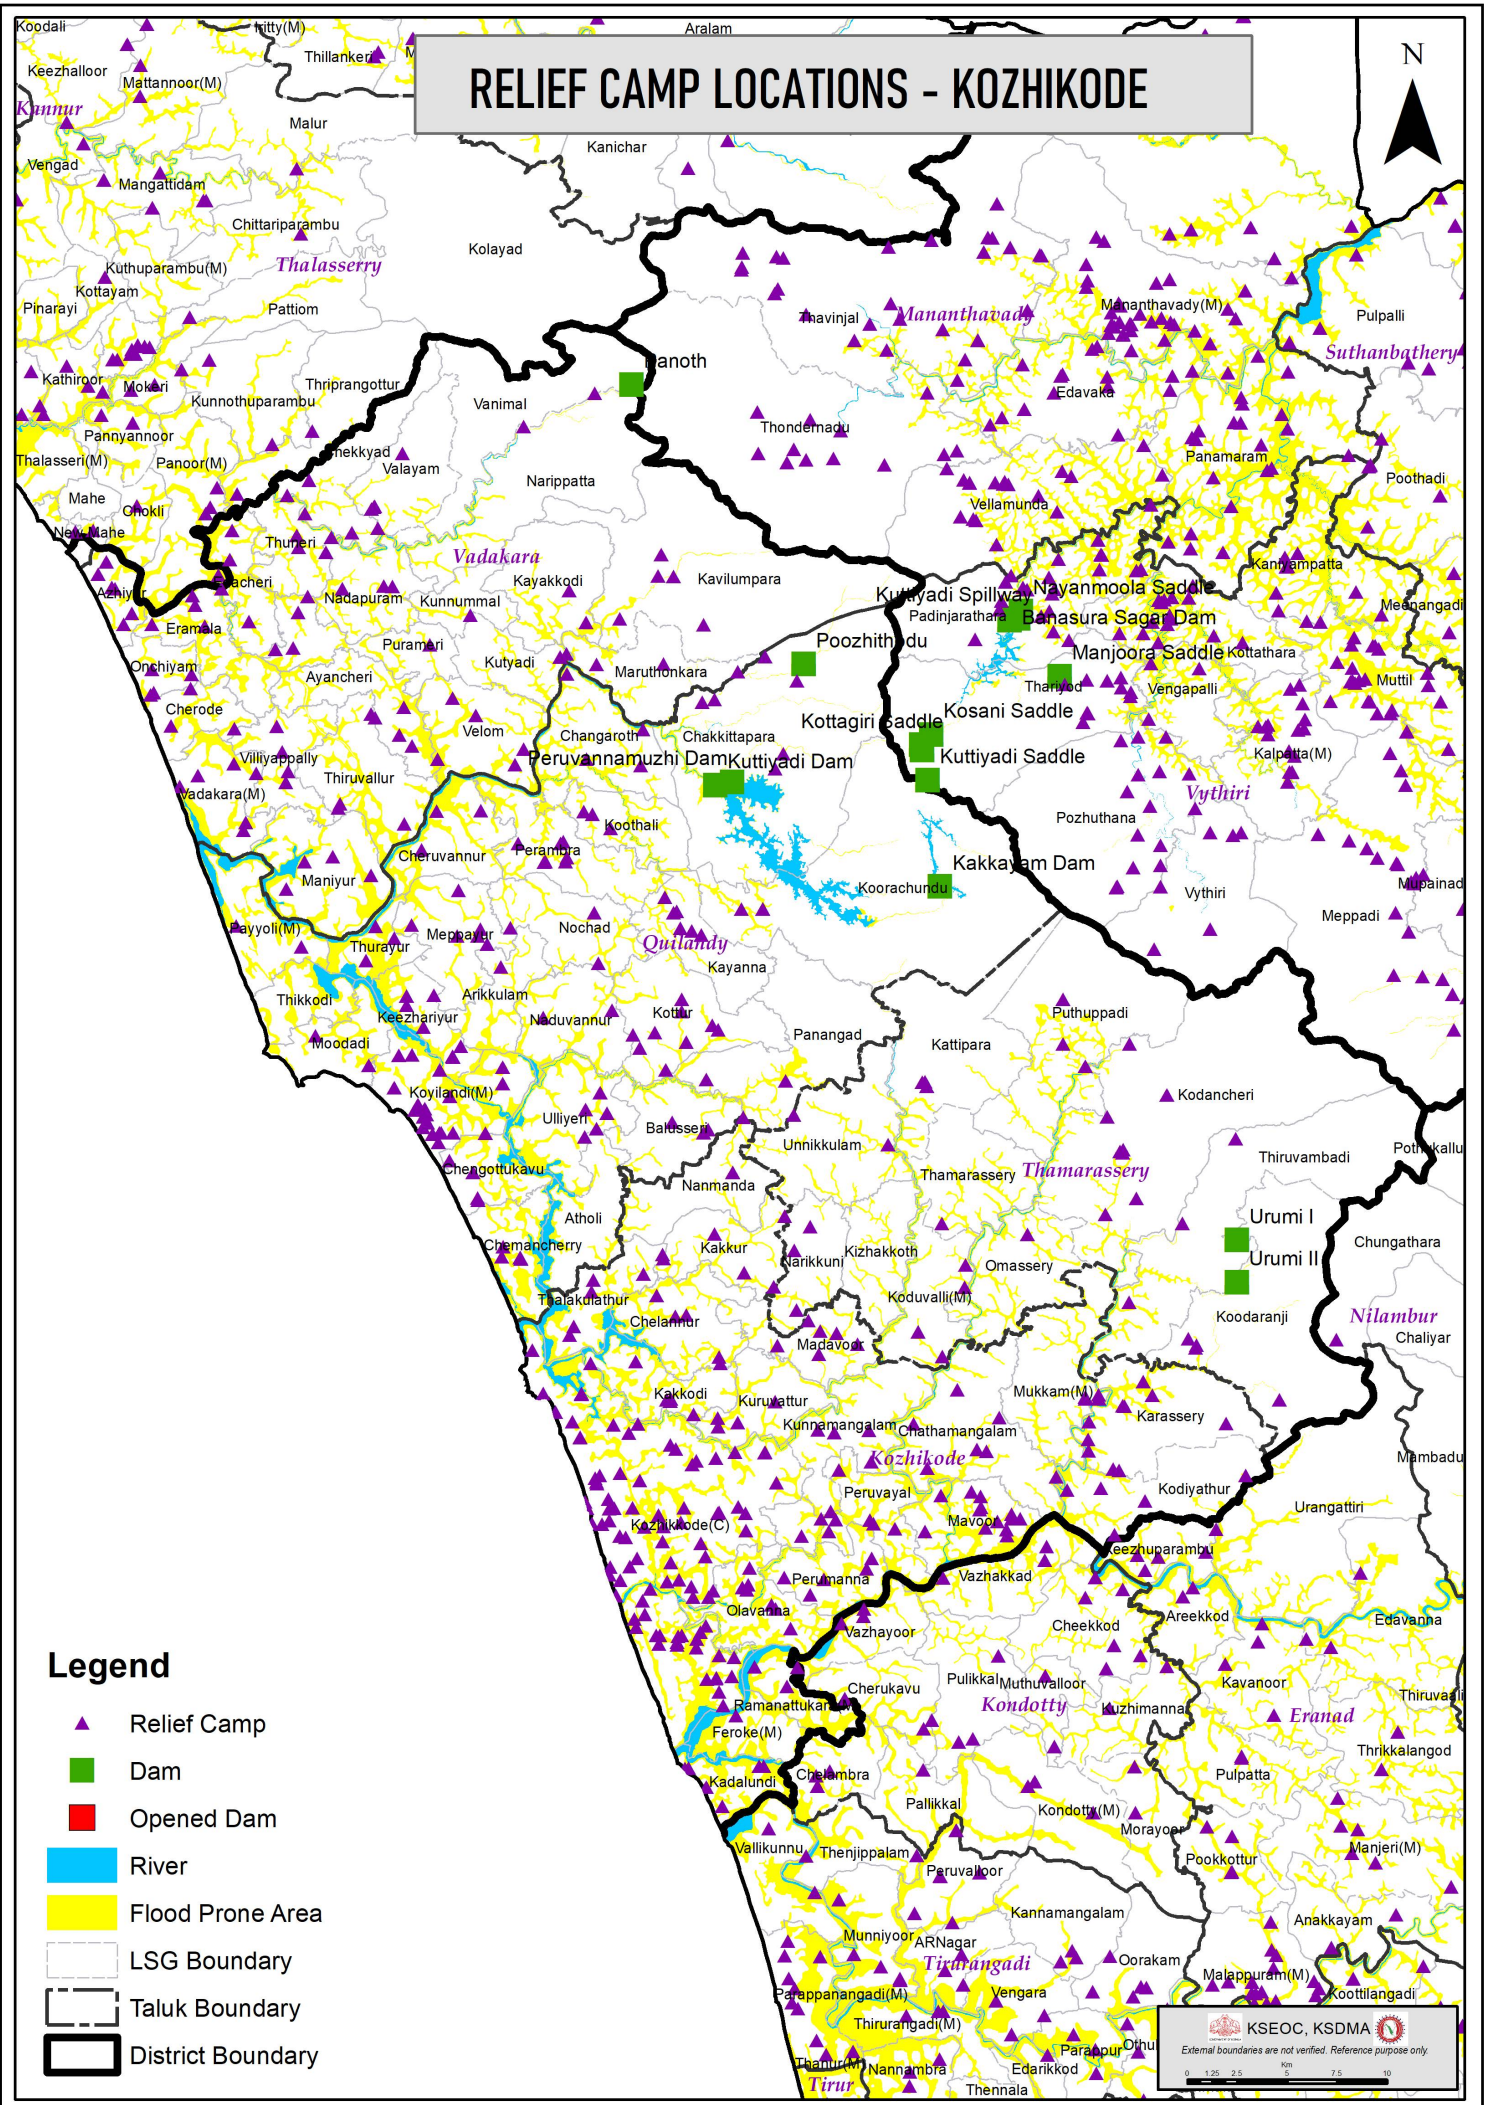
RELIEF CAMP LOCATIONS - KOZHIKODE

N

Koodali
Iritty(M)
Aralam
Thillankeri
Keezhalloor
Mattannoor(M)
Kannur
Malur
Kanichar
Vengad
Mangattidam
Chittariparambu
Kolayad
Kuthuparambu(M)
Thalassery
Kottayam
Pinarayi
Pattiom
Thavinjal
Mananthavady
Mananthavady(M)
Pulpalli
Banoth
Suthanbathery
Kathiroor
Mokeri
Thriprangottur
Vanimal
Kunnothuparambu
Edavaka
Pannyannoor
Thondernadu
Thalasseri(M)
Panoor(M)
Chekkyad
Valayam
Panamaram
Poothadi
Mahe
Chokli
Narippatta
New Mahe
Vellamunda
Thuneri
Vadakara
Kaniyampatta
Azhiyur
Edacheri
Kayakkodi
Kavilumpara
Kuttyadi Spillway
Nayanmoola Saddle
Eramala
Nadapuram
Kunnummal
Padinjarathara
Banasura Sagar Dam
Meenangadi
Poozhithodu
Manjoora Saddle
Kottathara
Onchiyam
Puramari
Kutyadi
Maruthonkara
Tharirod
Vengapalli
Muttil
Ayancheri
Cherode
Kottagiri Saddle
Kosani Saddle
Velom
Changaroth
Chakkittapara
Kalpatta(M)
Villiyappally
Peruvannamuzhi Dam
Kuttiyadi Dam
Kuttiyadi Saddle
Thiruvallur
Vadakara(M)
Vythiri
Koothali
Pozhuthana
Cheruvannur
Perambra
Maniyur
Kakkayam Dam
Koorachundu
Vythiri
Muppainad
Payyoli(M)
Thurayur
Meppayur
Nochad
Meppadi
Quilandy
Kayanna
Thikkodi
Arikkulam
Keezhariyur
Naduvannur
Kottur
Puthuppadi
Moodadi
Panangad
Kattipara
Koyilandi(M)
Kodancheri
Ulliyeri
Balusseri
Unnikkulam
Pothukallu
Thiruvambadi
Chengottukavu
Thamarassery
Thamarassery
Nanmanda
Atholi
Urumi I
Chemancherry
Kakkur
Kizhakkoth
Chungathara
Narikkuni
Urumi II
Omassery
Thalakulathur
Koduvalli(M)
Koodaranji
Nilambur
Chelannur
Chaliyar
Madavoor
Kakkodi
Mukkam(M)
Kuruvattur
Karassery
Kunnamangalam
Chathamangalam
Kozhikode
Mambadu
Kodiyathur
Peruvayal
Urangattiri
Kozhikode(C)
Mavoor
Keezhuparambu
Perumanna
Vazhakkad
Olavanna
Areekkod
Edavanna
Vazhayoor
Cheekkod
Cherukavu
Pulikkal
Muthuvalloor
Kavanoor
Kondotty
Thiruvali
Ramanattukara
Kuzhimanna
Eranad
Feroke(M)
Thrikkalangod
Chelembra
Pulpatta
Kadalundi
Pallikkal
Kondotty(M)
Morayoor
Vallikunnu
Thenjippalam
Manjeri(M)
Pookkottur
Peruvalloor
Kannamangalam
Anakkayam
Munniyoor
ARNagar
Tirurangadi
Oorakam
Malappuram(M)
Parappanangadi(M)
Vengara
Koottilangadi
Thirurangadi(M)
Parappur
Othu
Thanur(M)
Nannambra
Edarikkod
Tirur
Thennala

Legend
Relief Camp
Dam
Opened Dam
River
Flood Prone Area
LSG Boundary
Taluk Boundary
District Boundary

KSEOC, KSDMA
External boundaries are not verified. Reference purpose only.
Km
0 1.25 2.5 5 7.5 10